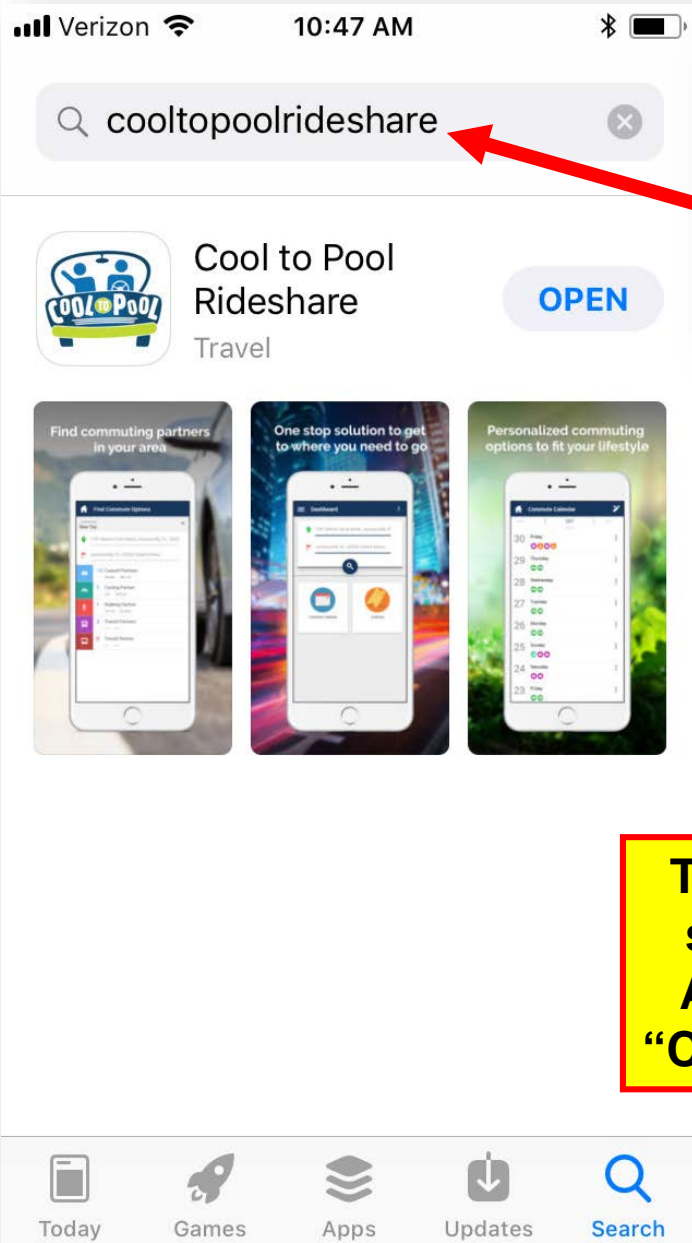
Verizon 10:47 AM

cooltopoolrideshare

Cool to Pool Rideshare
Travel
OPEN

COOL TO POOL

Find commuting partners in your area

Find Commute Options

One stop solution to get to where you need to go

Dashboard

Personalized commuting options to fit your lifestyle

Commute Calendar

30 Friday
29 Thursday
28 Wednesday
27 Tuesday
26 Monday
25 Sunday
24 Saturday
23 Friday

T
s
A
"O

Today Games Apps Updates Search